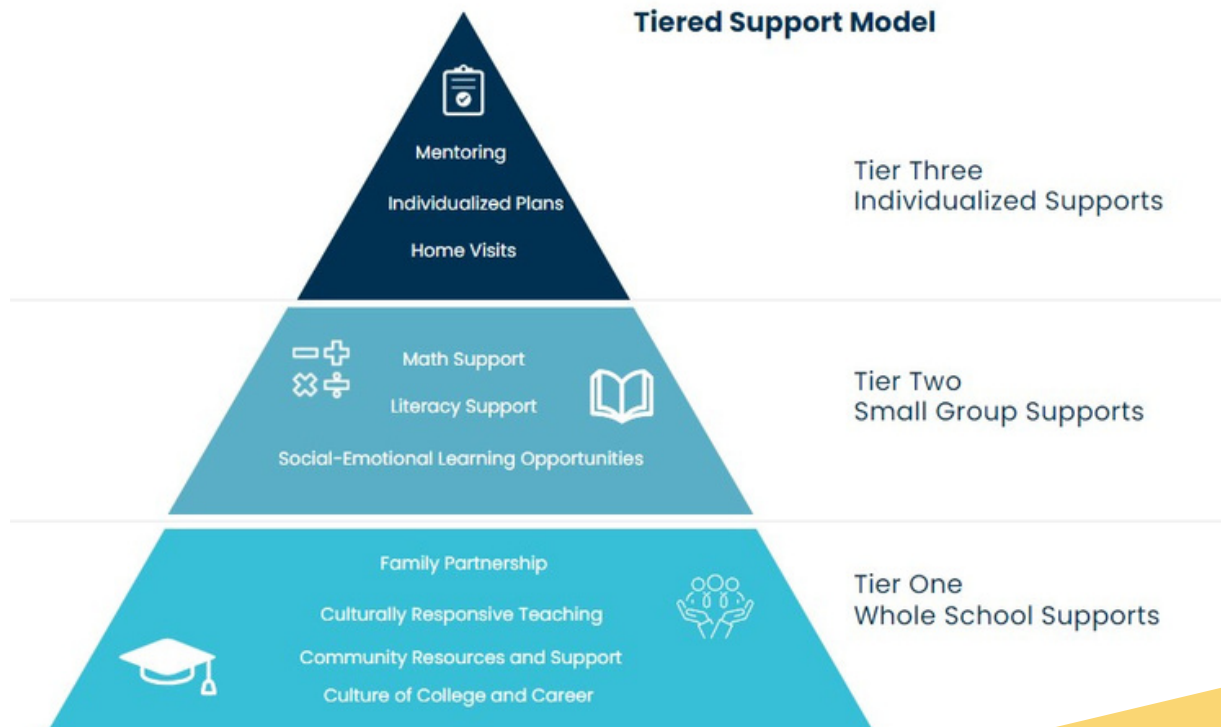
Tiered Support Model

Mentoring

Individualized Plans

Home Visits

Tier Three
Individualized Supports

Math Support

Literacy Support

Social-Emotional Learning Opportunities

Tier Two
Small Group Supports

Family Partnership

Culturally Responsive Teaching

Community Resources and Support

Culture of College and Career

Tier One
Whole School Supports